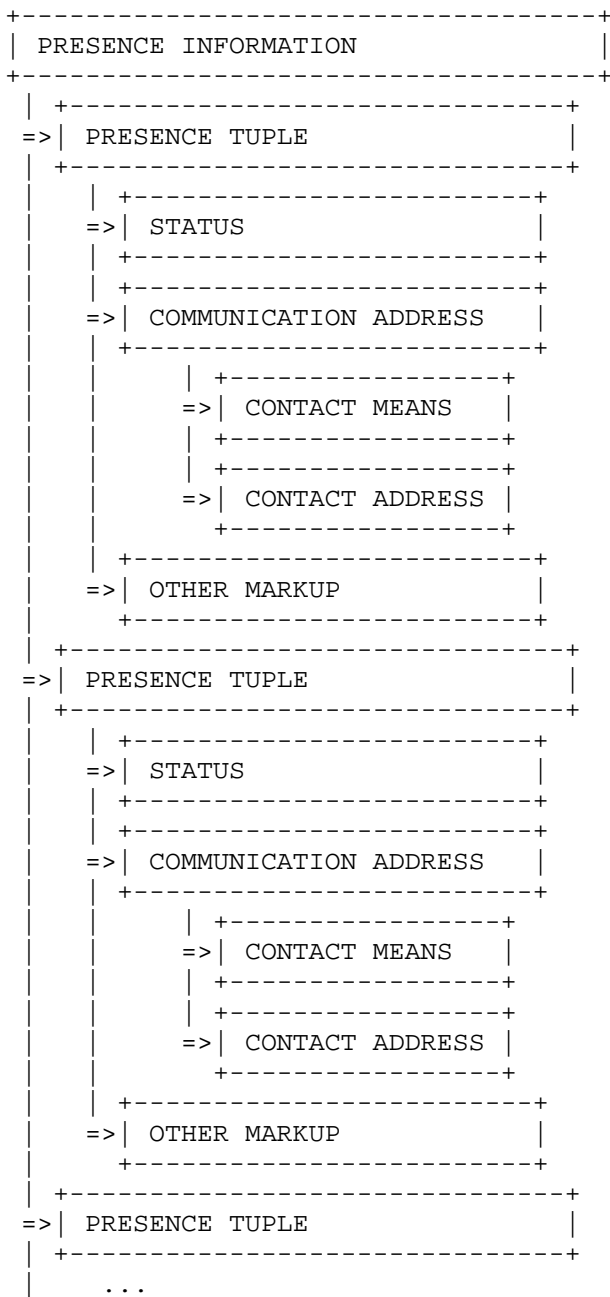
PRESENCE INFORMATION

=> PRESENCE TUPLE

=> STATUS

=> COMMUNICATION ADDRESS

=> CONTACT MEANS

=> CONTACT ADDRESS

=> OTHER MARKUP

=> PRESENCE TUPLE

=> STATUS

=> COMMUNICATION ADDRESS

=> CONTACT MEANS

=> CONTACT ADDRESS

=> OTHER MARKUP

=> PRESENCE TUPLE

...